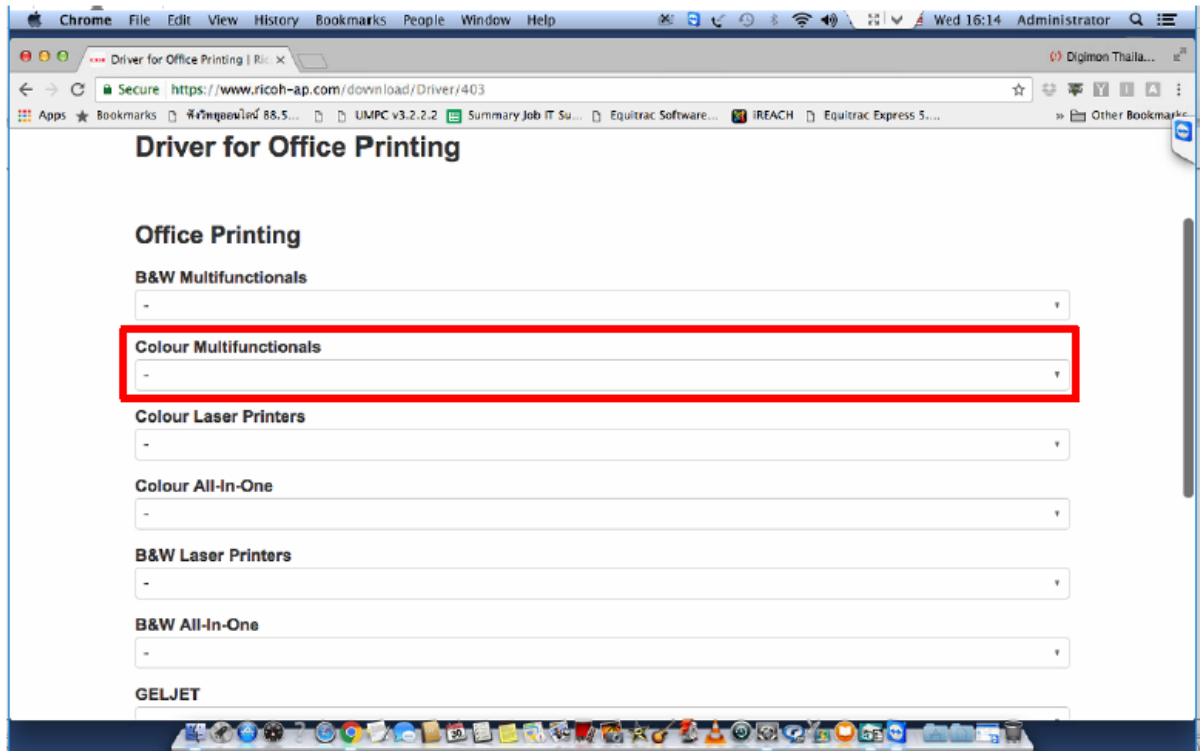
Chrome File Edit View History Bookmarks People Window Help

Wed 16:14 Administrator

Driver for Office Printing | Ric ×

Digimon Thaila...

Secure https://www.ricoh-ap.com/download/Driver/403

Apps Bookmarks ฟังวิทยุออนไลน์ 88.5... UMPC v3.2.2.2 Summary Job IT Su... Equitrac Software... iREACH Equitrac Express 5... Other Bookmarks

Driver for Office Printing

Office Printing

B&W Multifunctionals

-

Colour Multifunctionals

-

Colour Laser Printers

-

Colour All-In-One

-

B&W Laser Printers

-

B&W All-In-One

-

GELJET